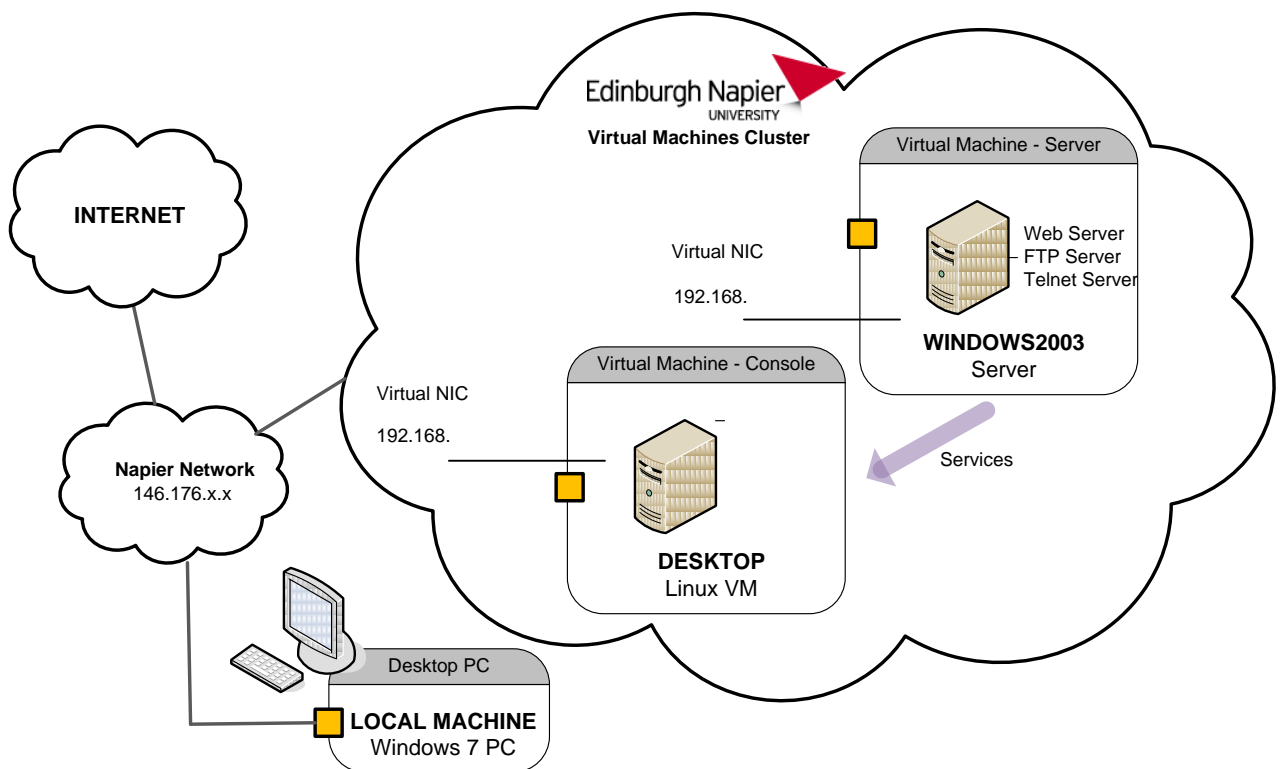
Edinburgh Napier
UNIVERSITY
Virtual Machines Cluster

INTERNET

Virtual Machine - Server

Virtual NIC

192.168.

Web Server
FTP Server
Telnet Server

WINDOWS2003
Server

Virtual Machine - Console

Virtual NIC

192.168.

Services

Napier Network
146.176.x.x

DESKTOP
Linux VM

Desktop PC

LOCAL MACHINE
Windows 7 PC